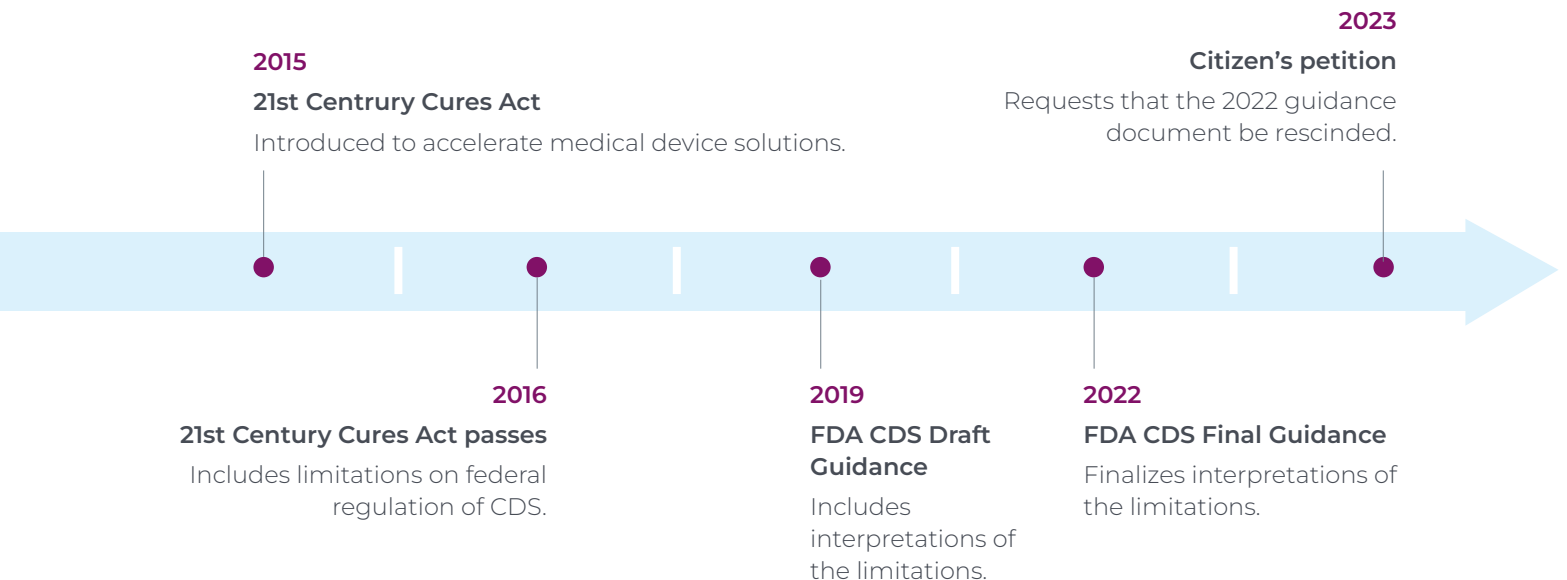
2015
21st Centrury Cures Act
Introduced to accelerate medical device solutions.

2023
Citizen's petition
Requests that the 2022 guidance document be rescinded.

2016
21st Century Cures Act passes
Includes limitations on federal regulation of CDS.

2019
FDA CDS Draft Guidance
Includes interpretations of the limitations.

2022
FDA CDS Final Guidance
Finalizes interpretations of the limitations.